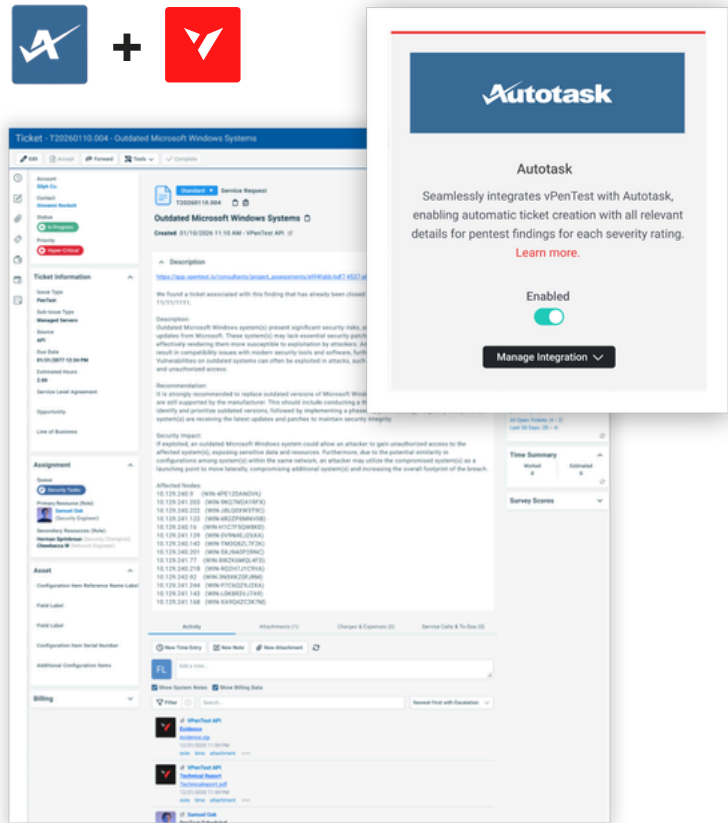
+

Autotask

Autotask

Seamlessly integrates vPenTest with Autotask, enabling automatic ticket creation with all relevant details for pentest findings for each severity rating. Learn more.

Enabled

Manage Integration

Ticket - T20260110.004 - Outdated Microsoft Windows Systems

Edit Accept Forward Tools Complete

Account
Contact
Status
In Progress
Priority
Ticket Information
Issue Type
PenTest
Sub-Issue Type
Managed Servers
Source
API
Due Date
Estimated Hours
Service Level Agreement
Opportunity
Line of Business

Standard Service Request
T20260110.004
Outdated Microsoft Windows Systems
Created 01/10/2026 11:10 AM - VPenTest API

Description

We found a ticket associated with this finding that has already been closed

Description:
Outdated Microsoft Windows system(s) present significant security risks,

Recommendation:
It is strongly recommended to replace outdated versions of Microsoft Windows

Security Impact:
If exploited, an outdated Microsoft Windows system could allow an attacker to gain unauthorized access to the affected system(s), exposing sensitive data and resources. Furthermore, due to the potential similarity in configurations among system(s) within the same network, an attacker may utilize the compromised system(s) as a launching point to move laterally, compromising additional system(s) and increasing the overall footprint of the breach.

Affected Nodes:
10.129.240.9 (WIN-4PE12SANOVK)
10.129.241.203
10.129.240.222
10.129.241.122
10.129.240.16
10.129.241.129
10.129.240.142
10.129.240.201
10.129.241.77
10.129.240.218
10.129.242.92
10.129.242.90
10.129.241.244
10.129.240.143
10.129.241.168

Assignment
Queue
Security Tasks
Primary Resource (Role)
Samuel Oak
Secondary Resources (Role)

Asset
Configuration Item Reference Name Label
Field Label
Field Label
Configuration Item Serial Number
Additional Configuration Items

Billing

Activity Attachments (1) Charges & Expenses (0) Service Calls & To-Dos (0)

New Time Entry New Note New Attachment

FL Add a note...

Show System Notes Show Billing Data

Filter Search Newest First with Escalation

VPenTest API
Evidence
evidence.zip

VPenTest API
Technical Report
TechnicalReport.pdf

Samuel Oak

All Open Tickets
Last 30 Days

Time Summary
Worked
Estimated

Survey Scores